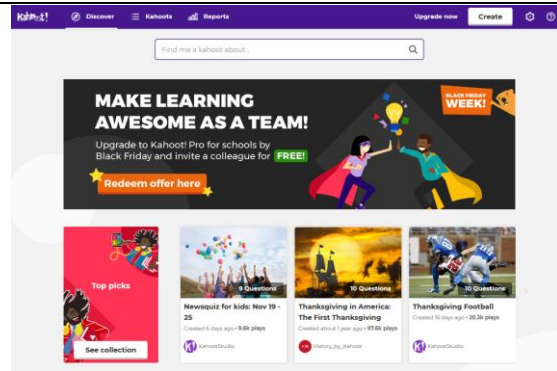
Kahoot!
Discover
Kahoots
Reports
Upgrade now
Create

Find me a kahoot about...

MAKE LEARNING AWESOME AS A TEAM!
Upgrade to Kahoot! Pro for schools by Black Friday and invite a colleague for FREE!
Redeem offer here
BLACK FRIDAY WEEK!

Top picks
See collection

9 Questions
Newsquiz for kids: Nov 19 - 25
Created 5 days ago • 9.6k plays
KahootStudio

10 Questions
Thanksgiving in America: The First Thanksgiving
Created about 1 year ago • 97.6k plays
History_by_Kahoot

10 Questions
Thanksgiving Football
Created 16 days ago • 20.3k plays
KahootStudio